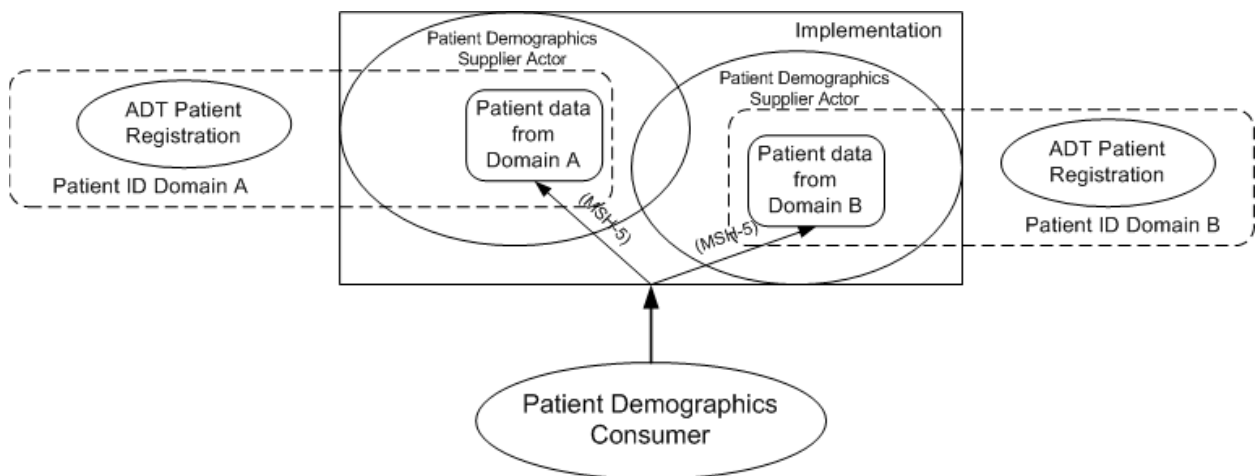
Implementation

Patient Demographics Supplier Actor

ADT Patient Registration

Patient data from Domain A

Patient ID Domain A

Patient Demographics Supplier Actor

Patient data from Domain B

ADT Patient Registration

Patient ID Domain B

(MSH-5)

(MSH-5)

Patient Demographics Consumer